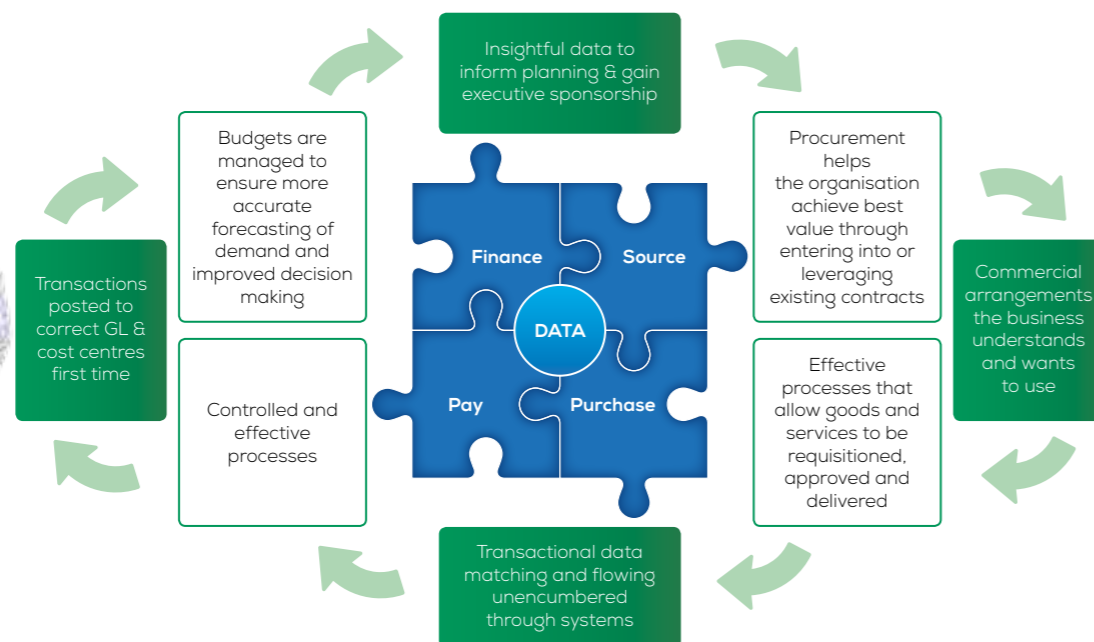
Insightful data to inform planning & gain executive sponsorship

Procurement helps the organisation achieve best value through entering into or leveraging existing contracts

Commercial arrangements the business understands and wants to use

Effective processes that allow goods and services to be requisitioned, approved and delivered

Transactional data matching and flowing unencumbered through systems

Controlled and effective processes

Transactions posted to correct GL & cost centres first time

Budgets are managed to ensure more accurate forecasting of demand and improved decision making

Finance

Source

DATA

Pay

Purchase